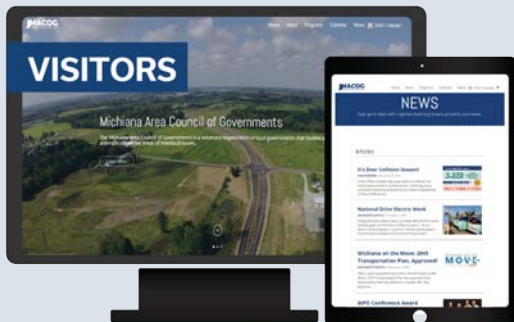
MACOG

Home About Programs Calendar News Select Language

VISITORS

Michiana Area Council of Governments

The Michiana Area Council of Governments is a voluntary organization of local governments that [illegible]

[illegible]

MACOG

Home About Programs Calendar News Select Language

NEWS

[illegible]

Articles

It's Deer Collision Season!

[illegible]

3,322

National Drive Electric Week

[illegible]

Michiana on the Move: 2045 Transportation Plan, Approved!

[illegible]

MOVE

MPO Conference Award

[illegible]